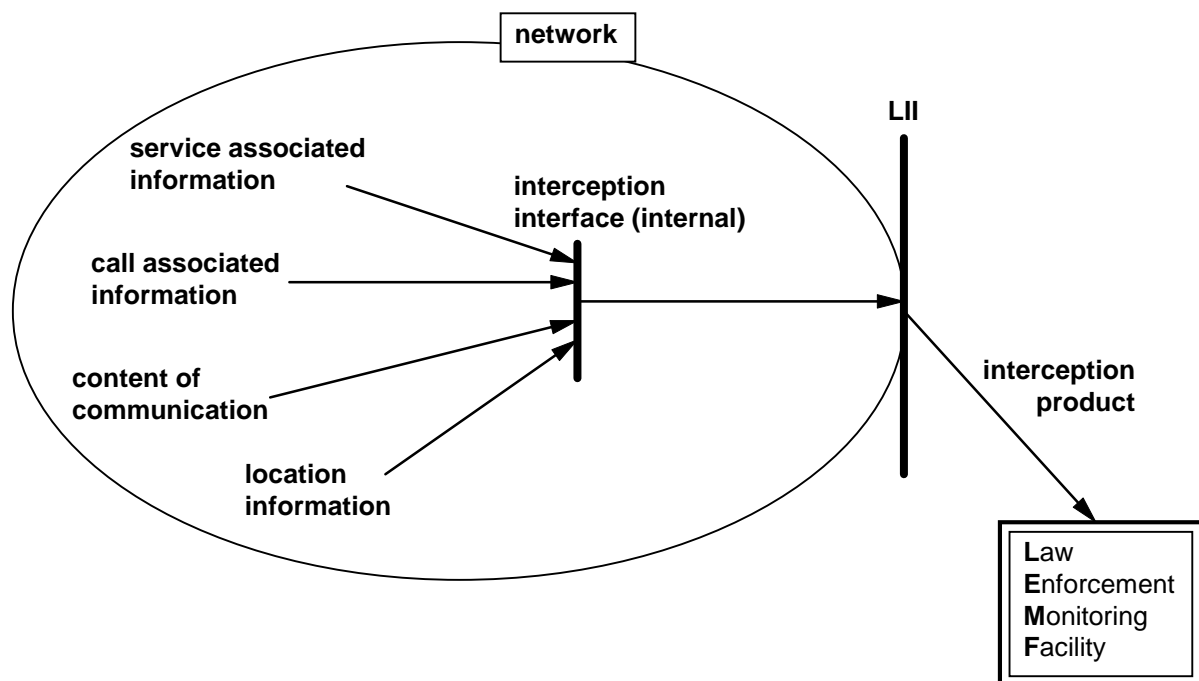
network

LII

service associated information

interception interface (internal)

call associated information

content of communication

location information

interception product

Law Enforcement Monitoring Facility